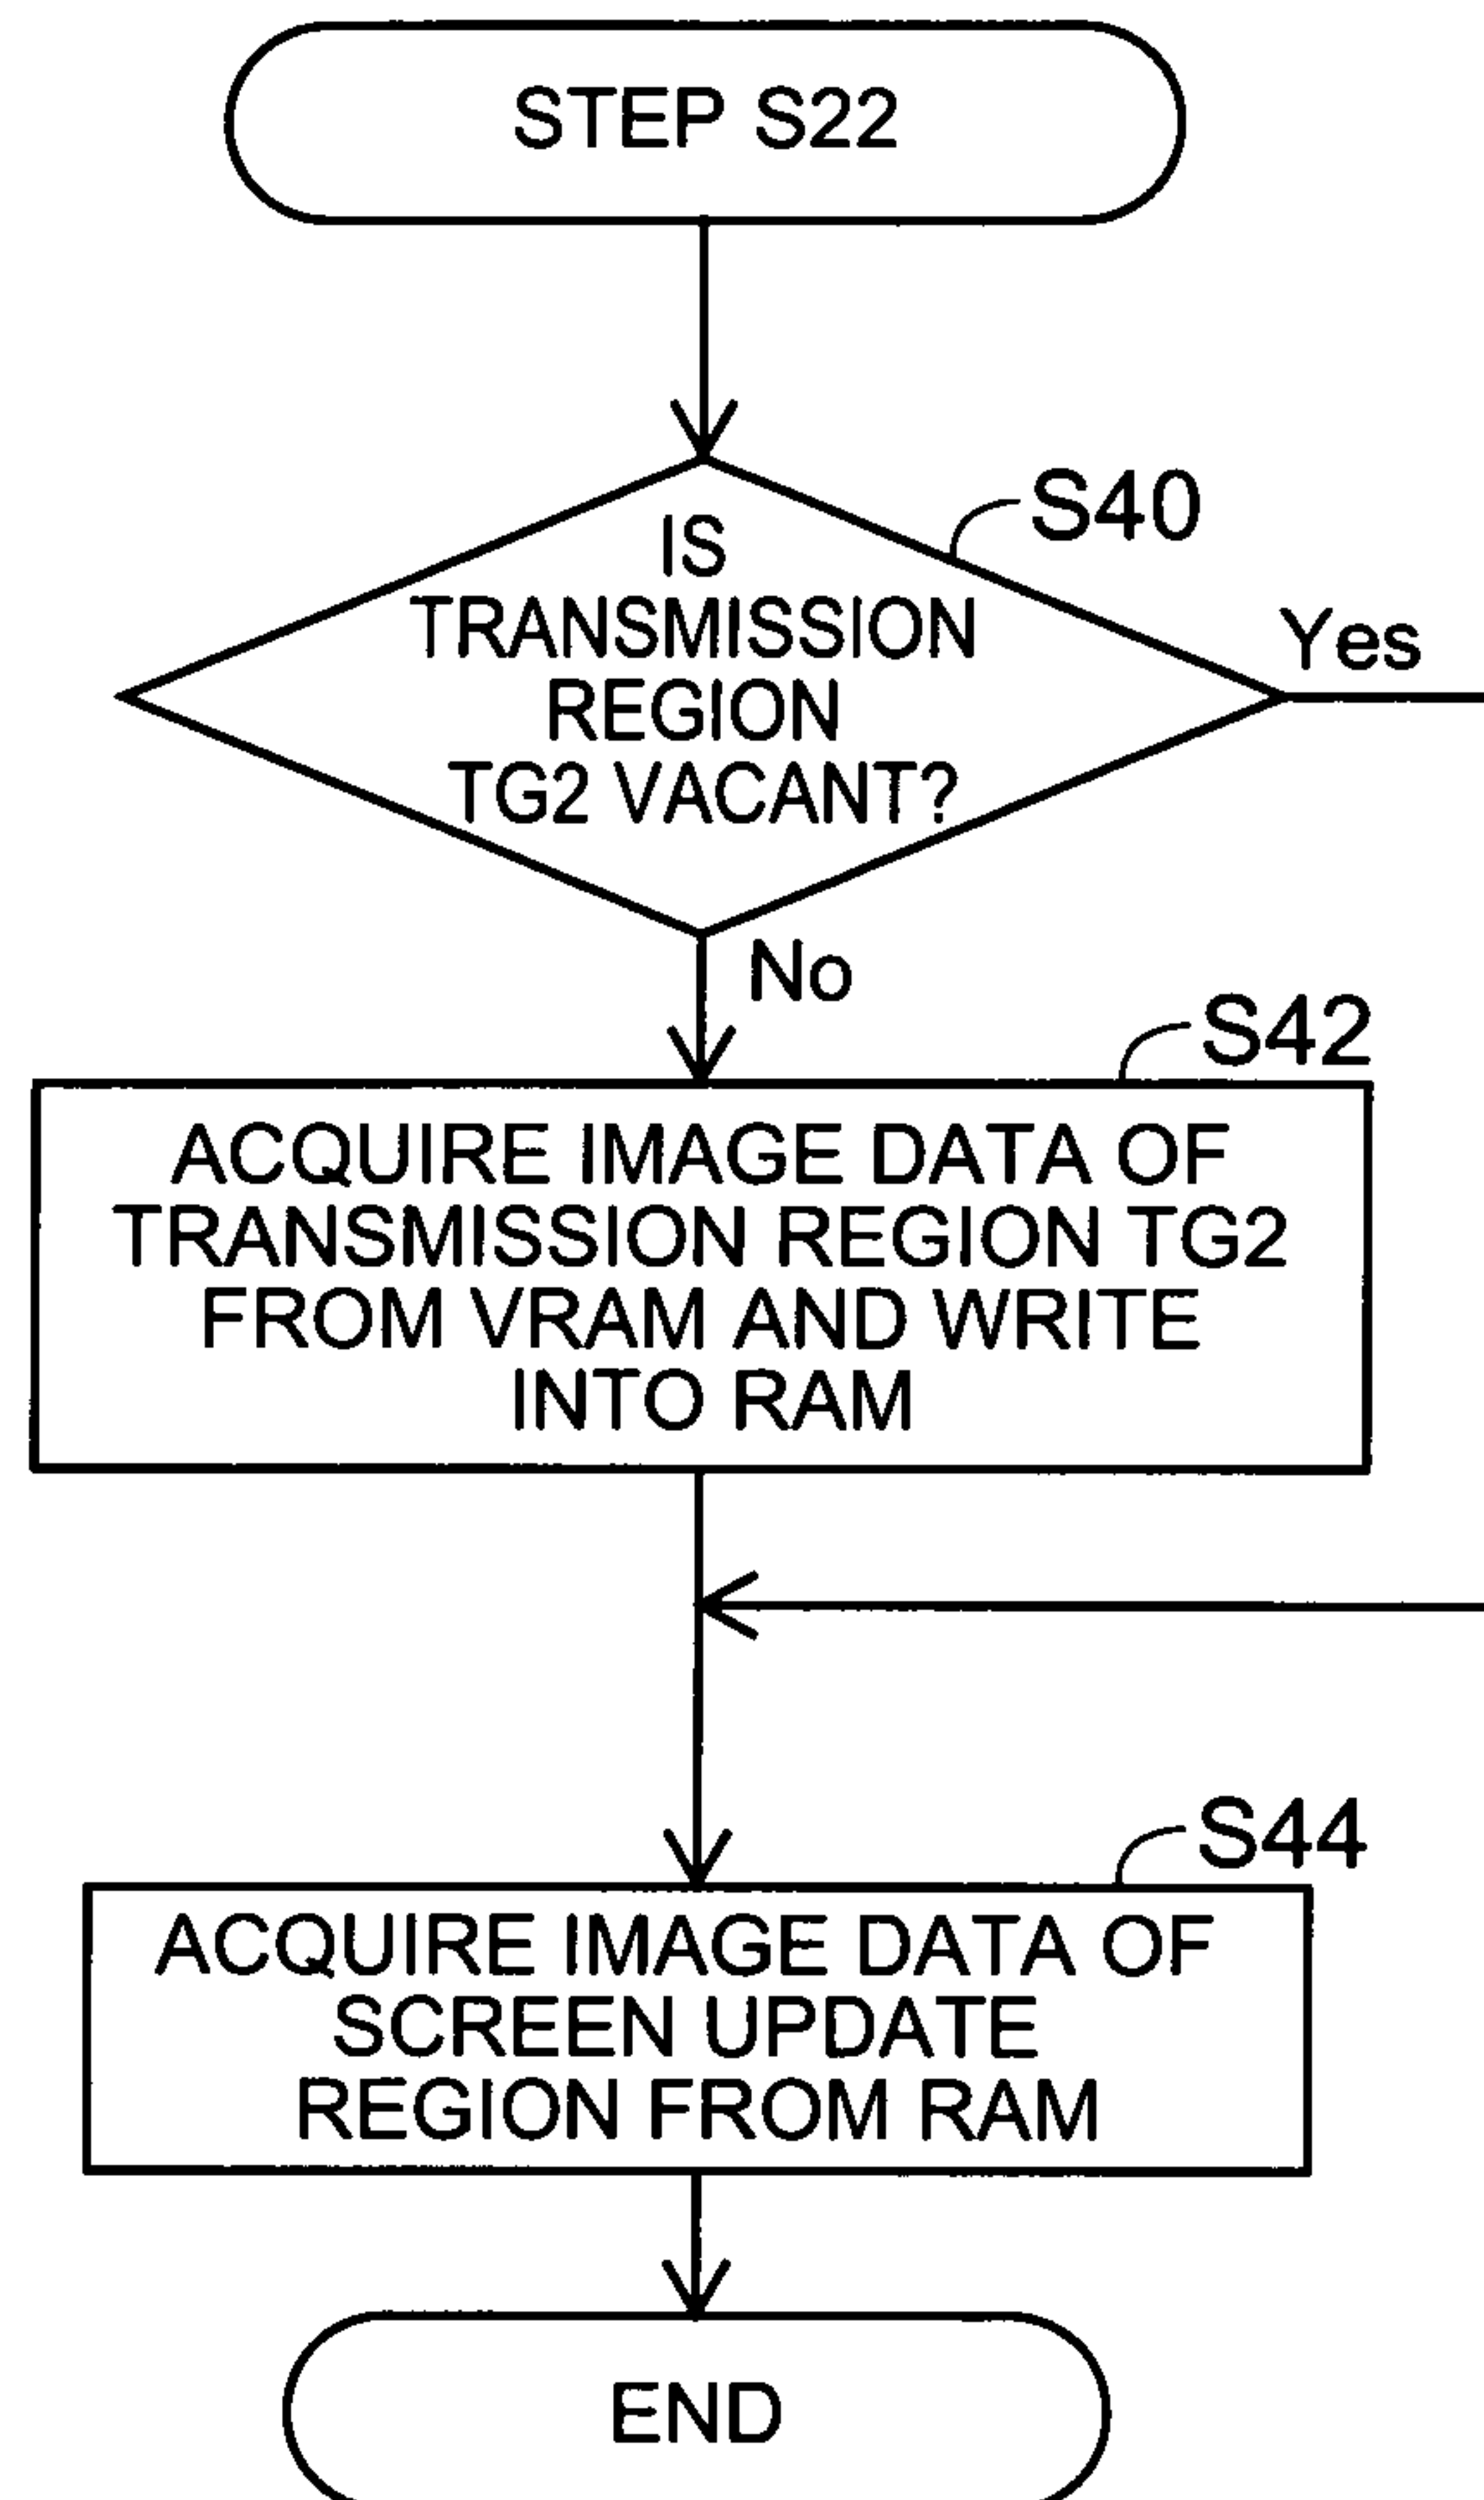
STEP S22

S40

IS TRANSMISSION REGION TG2 VACANT?

Yes

No

S42

ACQUIRE IMAGE DATA OF TRANSMISSION REGION TG2 FROM VRAM AND WRITE INTO RAM

S44

ACQUIRE IMAGE DATA OF SCREEN UPDATE REGION FROM RAM

END